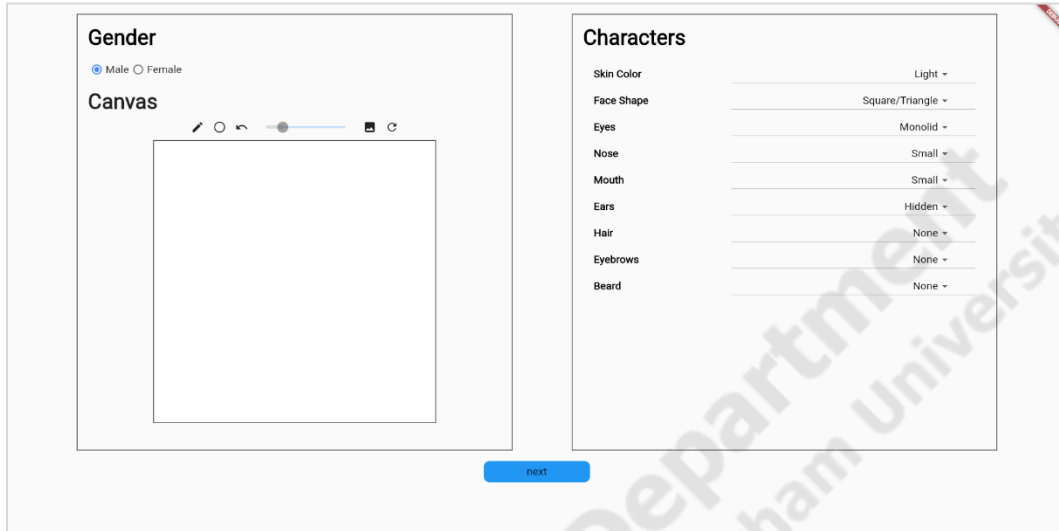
Gender

Male Female

Canvas

Characters

| | |
|---|---|
| Skin Color | Light |
| Face Shape | Square/Triangle |
| Eyes | Monolid |
| Nose | Small |
| Mouth | Small |
| Ears | Hidden |
| Hair | None |
| Eyebrows | None |
| Beard | None |

next

Department
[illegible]ham Universit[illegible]